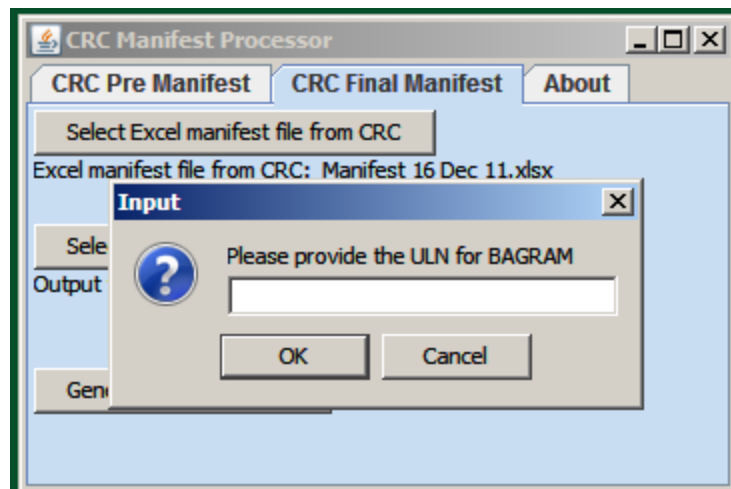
CRC Manifest Processor

CRC Pre Manifest | CRC Final Manifest | About

Select Excel manifest file from CRC

Excel manifest file from CRC: Manifest 16 Dec 11.xlsx

Sele

Output

Gen

Input

Please provide the ULN for BAGRAM

OK

Cancel